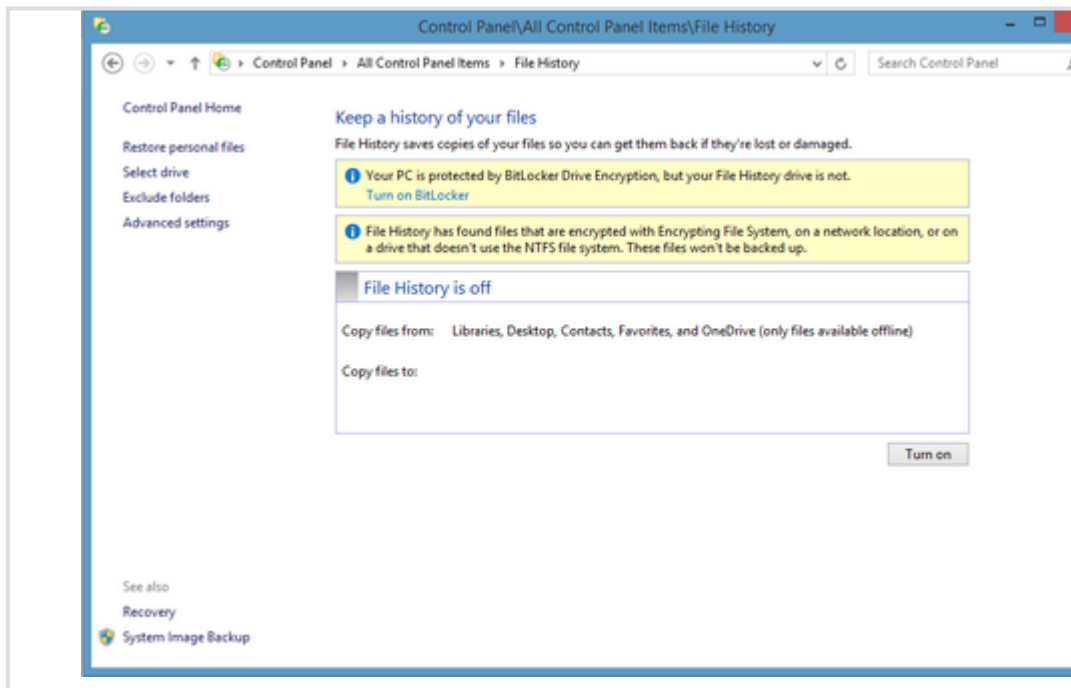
Control Panel\All Control Panel Items\File History

Control Panel › All Control Panel Items › File History

Search Control Panel

Control Panel Home

Restore personal files

Select drive

Exclude folders

Advanced settings

Keep a history of your files

File History saves copies of your files so you can get them back if they're lost or damaged.

Your PC is protected by BitLocker Drive Encryption, but your File History drive is not.

Turn on BitLocker

File History has found files that are encrypted with Encrypting File System, on a network location, or on a drive that doesn't use the NTFS file system. These files won't be backed up.

File History is off

Copy files from: Libraries, Desktop, Contacts, Favorites, and OneDrive (only files available offline)

Copy files to:

Turn on

See also

Recovery

System Image Backup